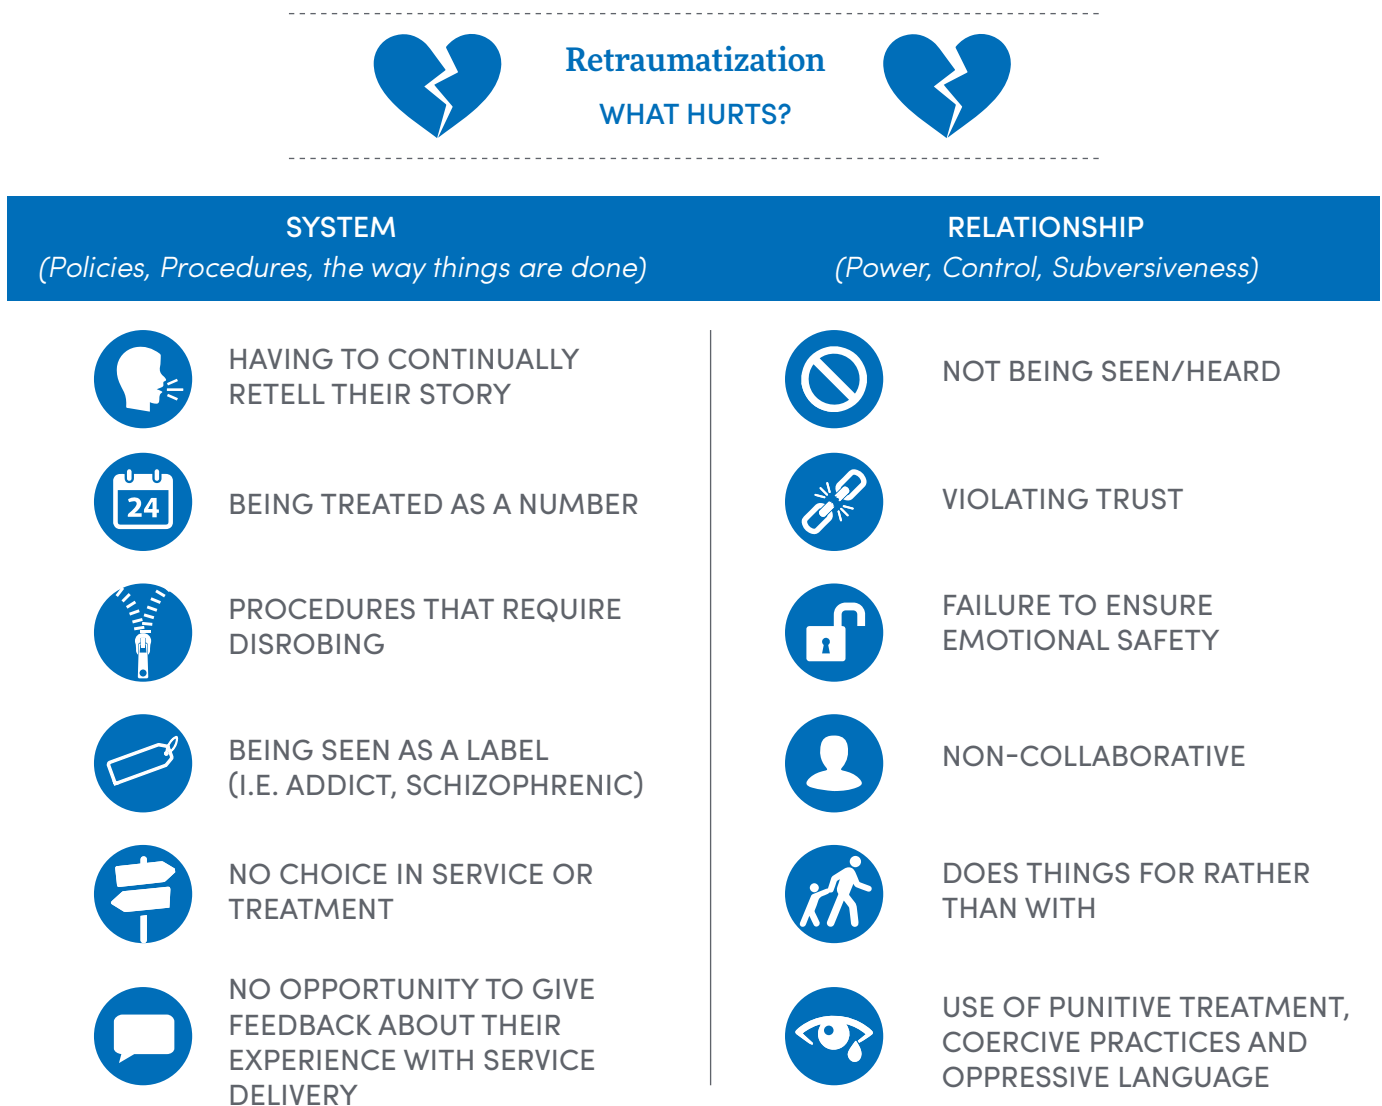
Retraumatization
WHAT HURTS?

SYSTEM
(Policies, Procedures, the way things are done)

HAVING TO CONTINUALLY RETELL THEIR STORY

24

BEING TREATED AS A NUMBER

PROCEDURES THAT REQUIRE DISROBING

BEING SEEN AS A LABEL (I.E. ADDICT, SCHIZOPHRENIC)

NO CHOICE IN SERVICE OR TREATMENT

NO OPPORTUNITY TO GIVE FEEDBACK ABOUT THEIR EXPERIENCE WITH SERVICE DELIVERY

RELATIONSHIP
(Power, Control, Subversiveness)

NOT BEING SEEN/HEARD

VIOLATING TRUST

FAILURE TO ENSURE EMOTIONAL SAFETY

NON-COLLABORATIVE

DOES THINGS FOR RATHER THAN WITH

USE OF PUNITIVE TREATMENT, COERCIVE PRACTICES AND OPPRESSIVE LANGUAGE